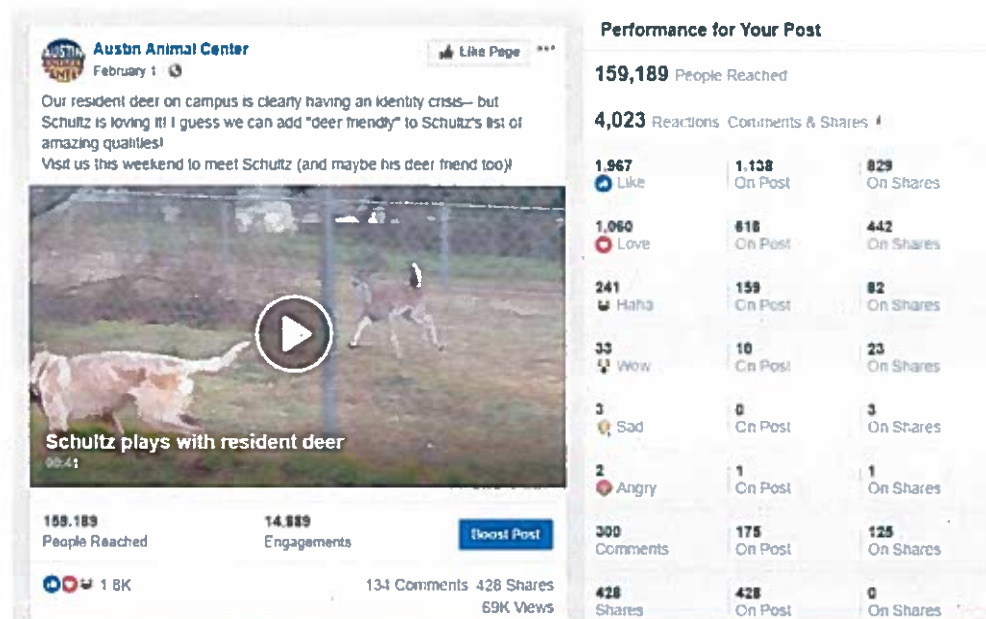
Austin Animal Center
February 1 ·

Like Page ···

Our resident deer on campus is clearly having an identity crisis– but Schultz is loving it! I guess we can add "deer friendly" to Schultz's list of amazing qualities!
Visit us this weekend to meet Schultz (and maybe his deer friend too)!

Schultz plays with resident deer
00:41

159,189
People Reached

14,889
Engagements

Boost Post

1.8K

134 Comments 428 Shares
69K Views

Performance for Your Post

159,189 People Reached

4,023 Reactions, Comments & Shares

| | | |
|---|---|---|
| 1,967 Like | 1,138 On Post | 829 On Shares |
| 1,060 Love | 618 On Post | 442 On Shares |
| 241 Haha | 159 On Post | 82 On Shares |
| 33 Wow | 10 On Post | 23 On Shares |
| 3 Sad | 0 On Post | 3 On Shares |
| 2 Angry | 1 On Post | 1 On Shares |
| 300 Comments | 175 On Post | 125 On Shares |
| 428 Shares | 428 On Post | 0 On Shares |